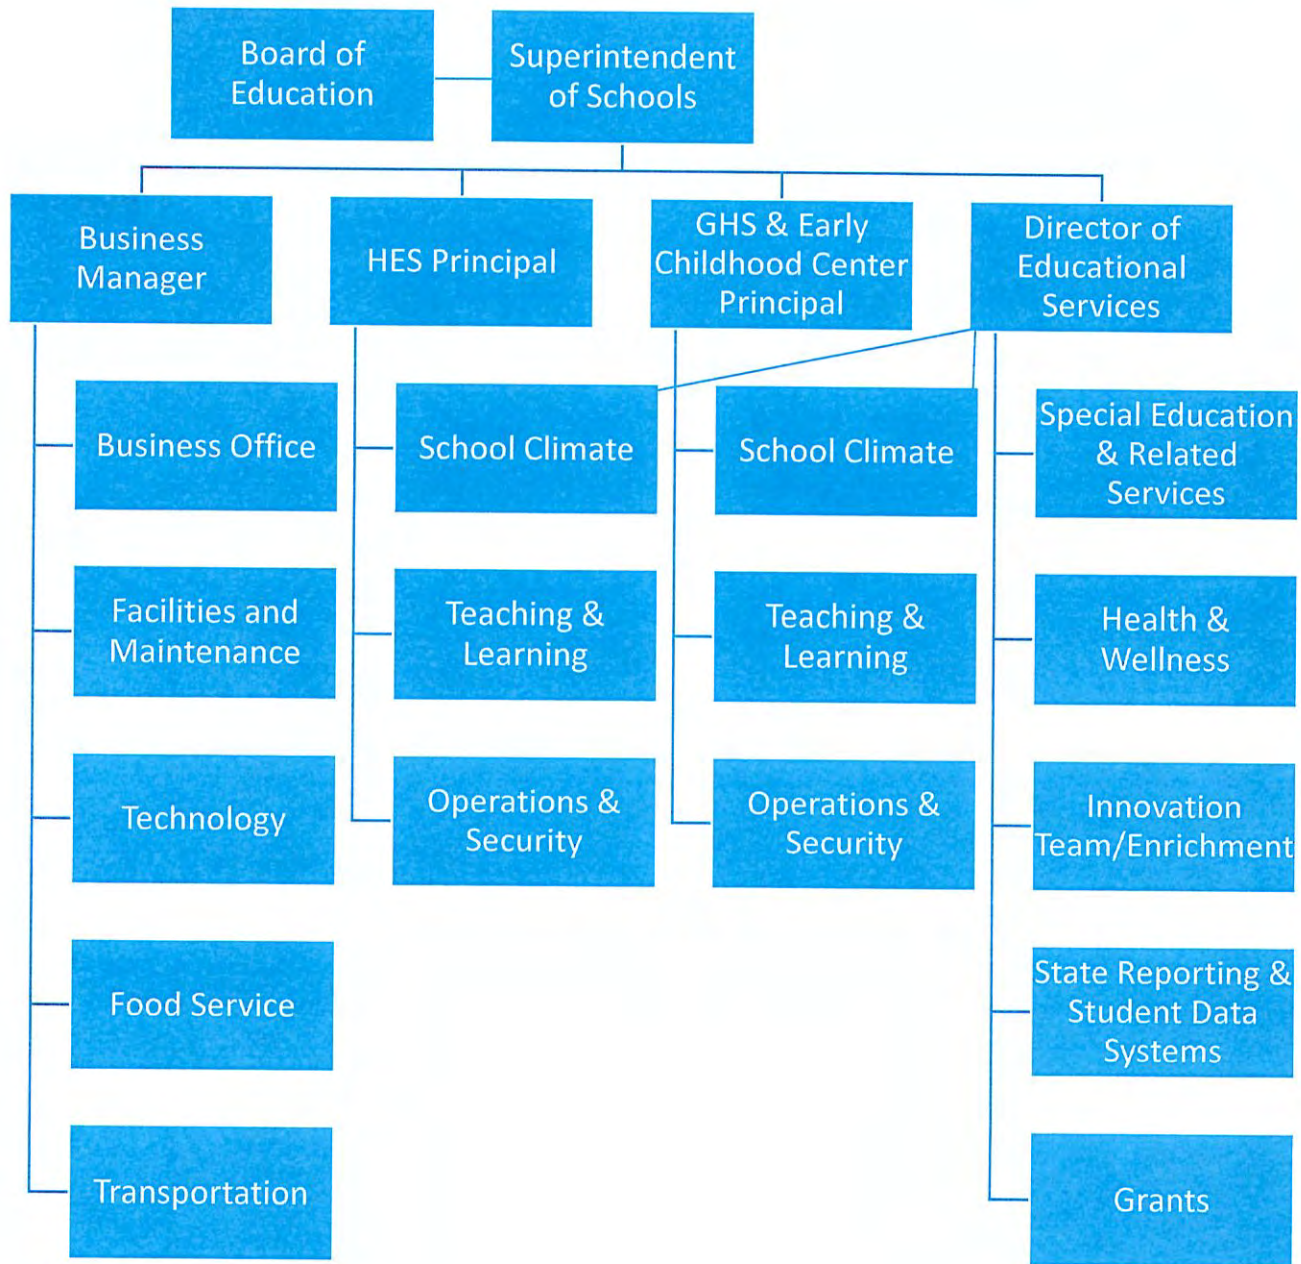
Board of Education

Superintendent of Schools

Business Manager

HES Principal

GHS & Early Childhood Center Principal

Director of Educational Services

Business Office

Facilities and Maintenance

Technology

Food Service

Transportation

School Climate

Teaching & Learning

Operations & Security

School Climate

Teaching & Learning

Operations & Security

Special Education & Related Services

Health & Wellness

Innovation Team/Enrichment

State Reporting & Student Data Systems

Grants